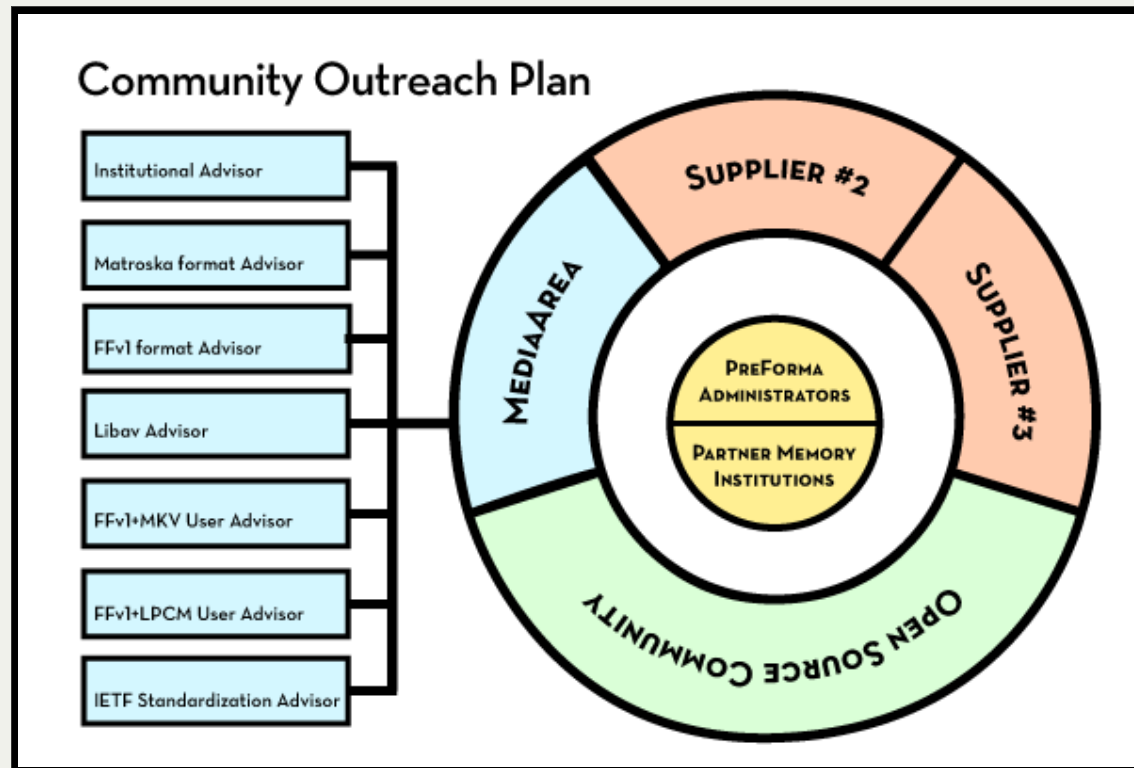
Community Outreach Plan

Institutional Advisor

Matroska format Advisor

FFv1 format Advisor

Libav Advisor

FFv1+MKV User Advisor

FFv1+LPCM User Advisor

IETF Standardization Advisor

MediaArea

Supplier #2

Supplier #3

Open Source Community

PreForma Administrators

Partner Memory Institutions